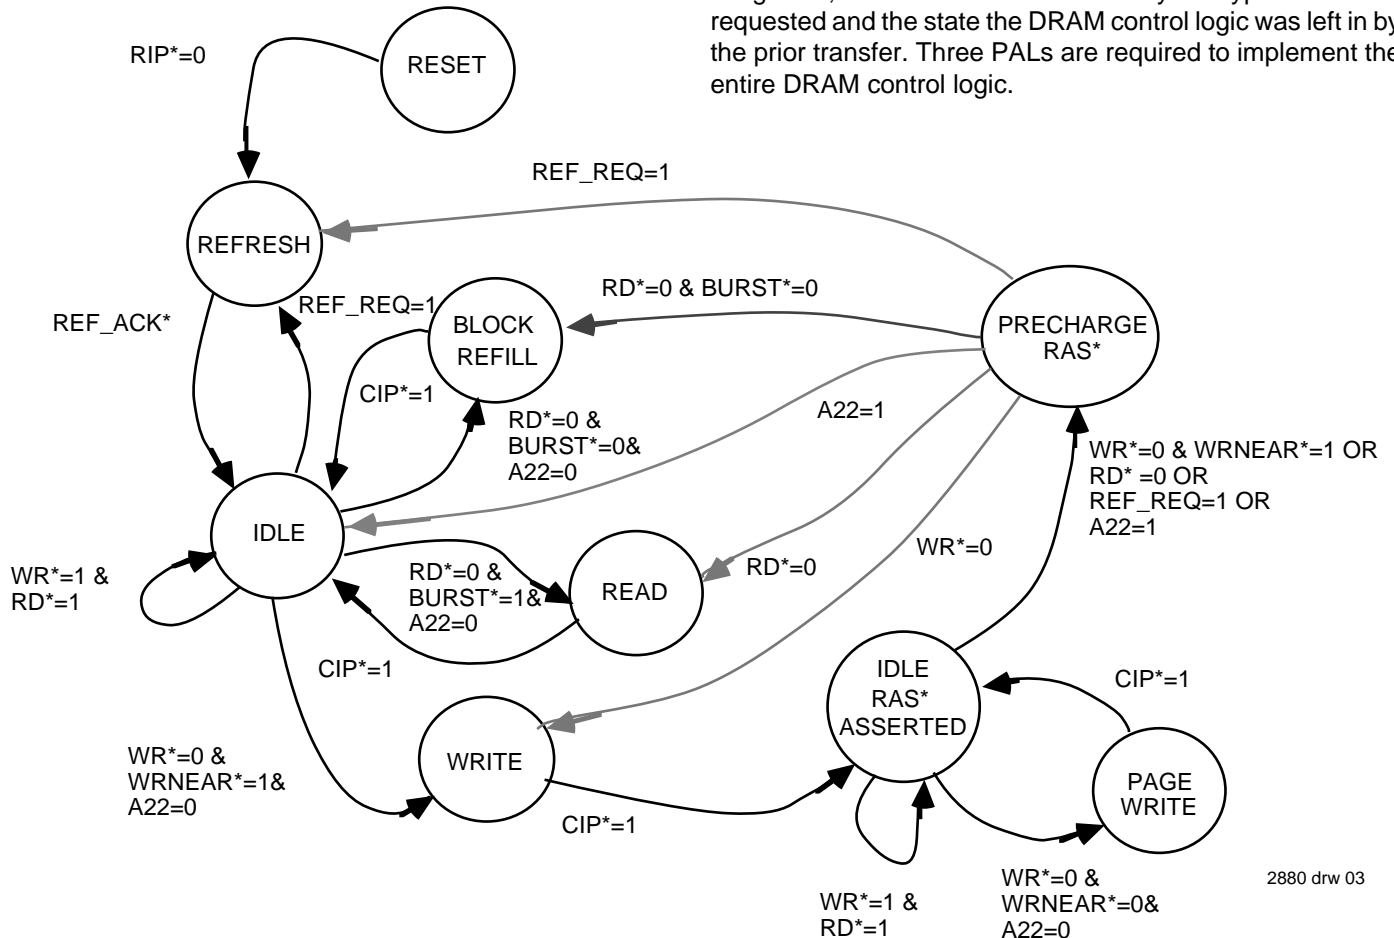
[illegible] requested and the state the DRAM control logic was left in by the prior transfer. Three PALs are required to implement the entire DRAM control logic.

RIP*=0

RESET

REF_REQ=1

REFRESH

REF_ACK*

REF_REQ=1

BLOCK REFILL

RD*=0 & BURST*=0

PRECHARGE RAS*

CIP*=1

RD*=0 & BURST*=0& A22=0

A22=1

WR*=0 & WRNEAR*=1 OR RD* =0 OR REF_REQ=1 OR A22=1

IDLE

WR*=0

WR*=1 & RD*=1

RD*=0 & BURST*=1& A22=0

READ

RD*=0

CIP*=1

IDLE RAS* ASSERTED

CIP*=1

WR*=0 & WRNEAR*=1& A22=0

WRITE

PAGE WRITE

CIP*=1

WR*=1 & RD*=1

WR*=0 & WRNEAR*=0& A22=0

2880 drw 03